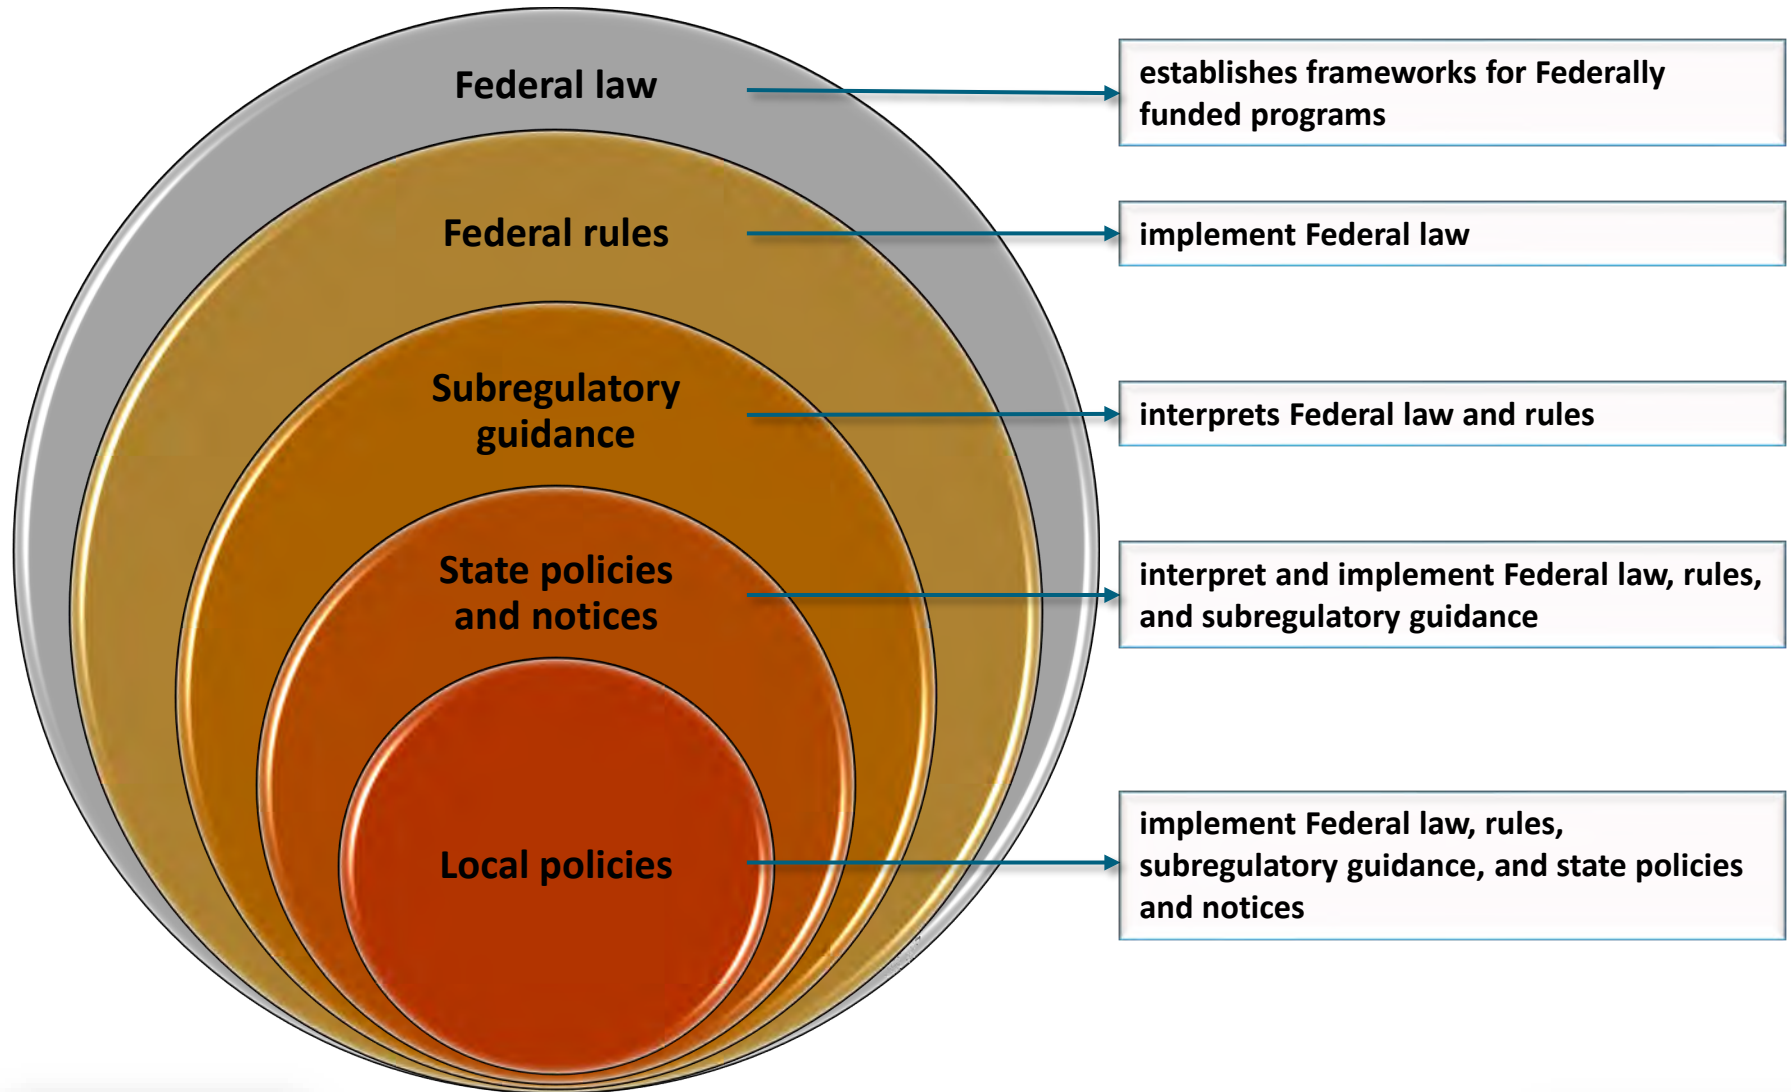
Federal law

establishes frameworks for Federally funded programs

Federal rules

implement Federal law

Subregulatory guidance

interprets Federal law and rules

State policies and notices

interpret and implement Federal law, rules, and subregulatory guidance

Local policies

implement Federal law, rules, subregulatory guidance, and state policies and notices